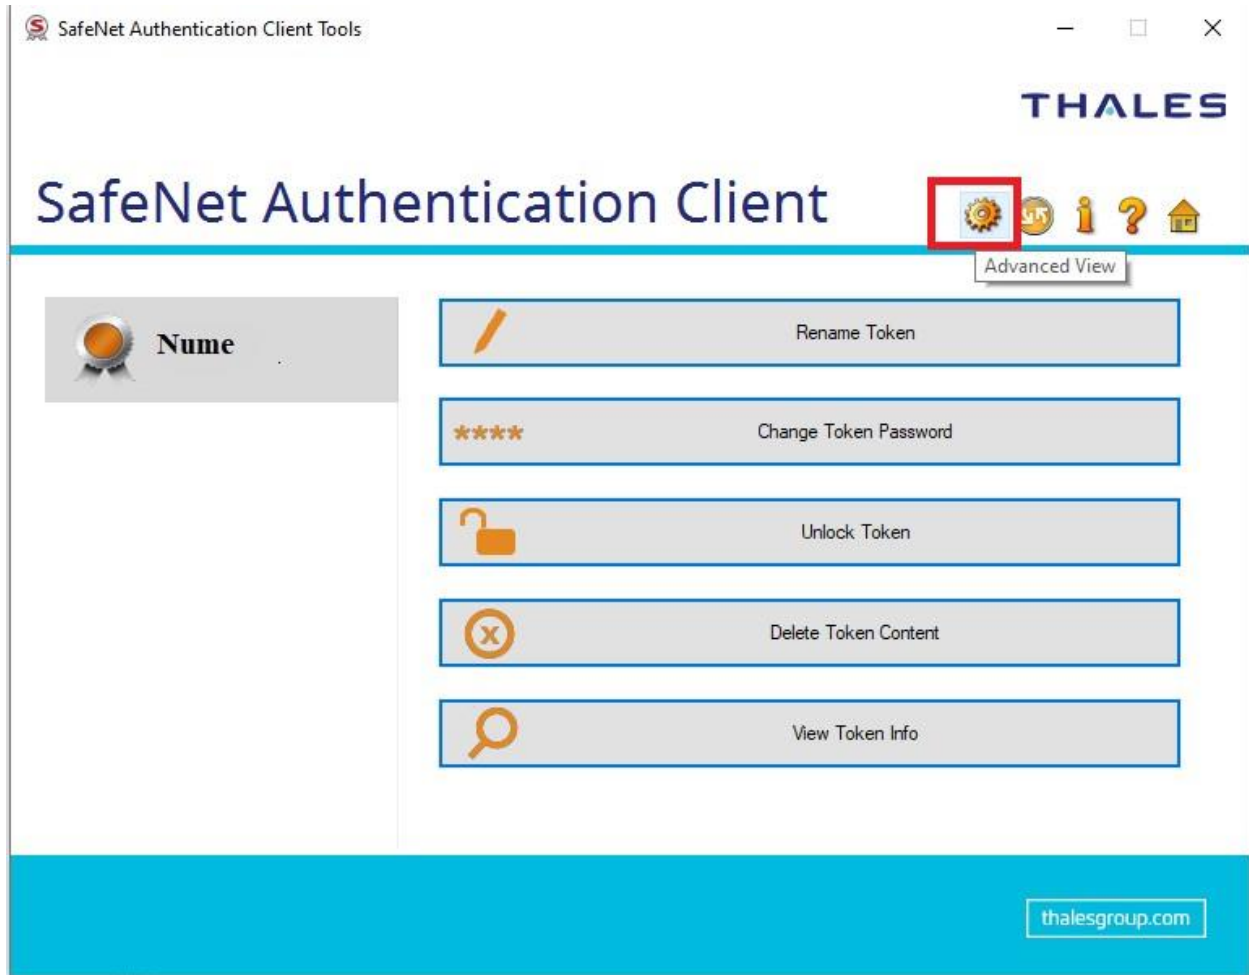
SafeNet Authentication Client Tools

THALES

SafeNet Authentication Client

Advanced View

Nume

Rename Token

****

Change Token Password

Unlock Token

Delete Token Content

View Token Info

thalesgroup.com